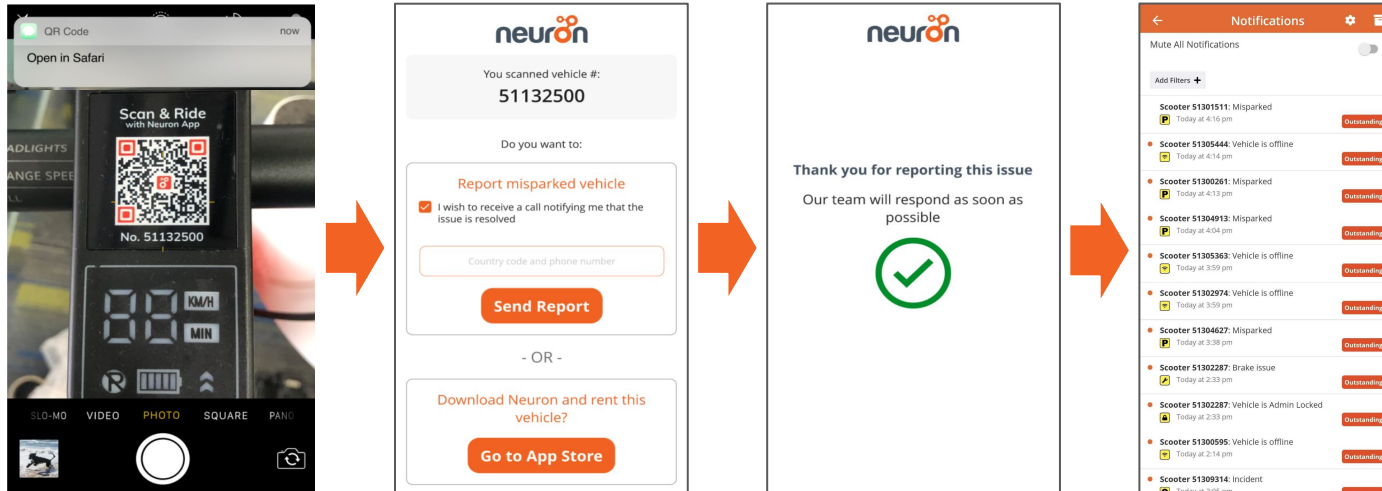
QR Code
now
Open in Safari

Scan & Ride
with Neuron App
No. 51132500
ADLIGHTS
ANGE SPEE
KM/H
MIN

SLO-MO VIDEO PHOTO SQUARE PANO

neuron
You scanned vehicle #:
51132500
Do you want to:
Report misparked vehicle
I wish to receive a call notifying me that the issue is resolved
Country code and phone number
Send Report
- OR -
Download Neuron and rent this vehicle?
Go to App Store

neuron
Thank you for reporting this issue
Our team will respond as soon as possible

Notifications
Mute All Notifications
Add Filters +
Scooter 51301511: Misparked
Today at 4:16 pm
Outstanding
Scooter 51305444: Vehicle is offline
Today at 4:14 pm
Outstanding
Scooter 51300261: Misparked
Today at 4:13 pm
Outstanding
Scooter 51304913: Misparked
Today at 4:04 pm
Outstanding
Scooter 51305363: Vehicle is offline
Today at 3:59 pm
Outstanding
Scooter 51302974: Vehicle is offline
Today at 3:59 pm
Outstanding
Scooter 51304627: Misparked
Today at 3:38 pm
Outstanding
Scooter 51302287: Brake issue
Today at 2:33 pm
Outstanding
Scooter 51302287: Vehicle is Admin Locked
Today at 2:33 pm
Outstanding
Scooter 51300595: Vehicle is offline
Today at 2:14 pm
Outstanding
Scooter 51309314: Incident
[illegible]